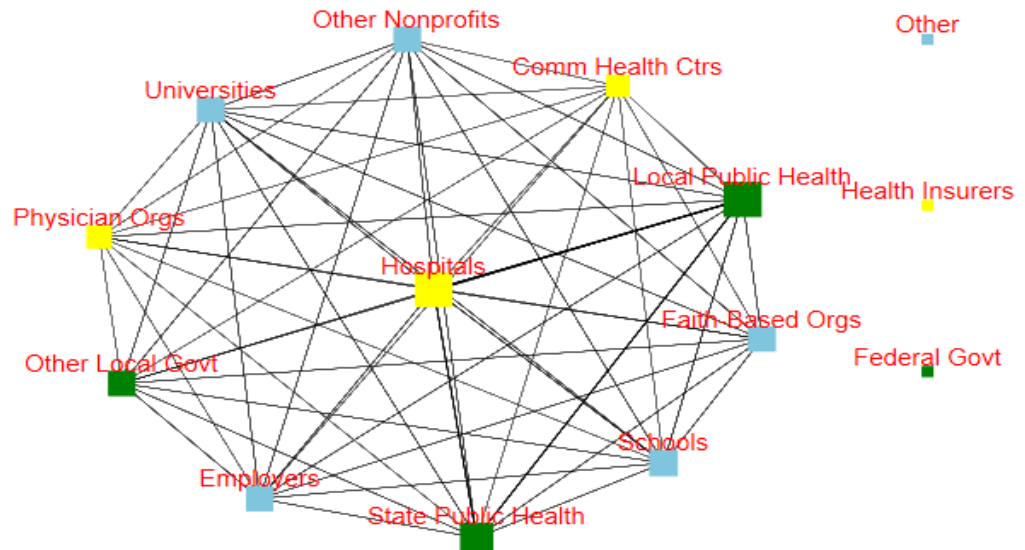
Other Nonprofits

Other

Comm Health Ctrs

Universities

Local Public Health

Health Insurers

Physician Orgs

Hospitals

Faith-Based Orgs

Federal Govt

Other Local Govt

Schools

Employers

State Public Health